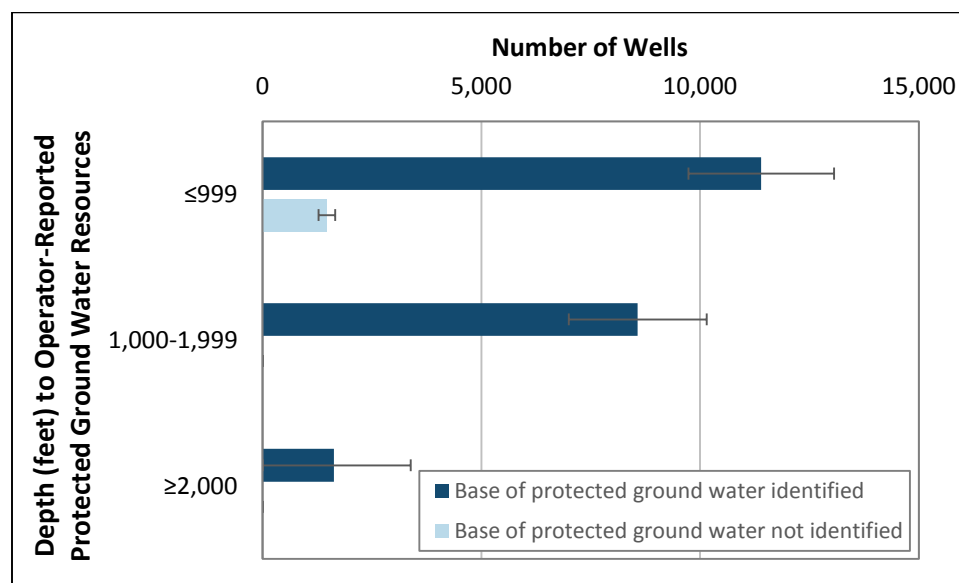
Number of Wells

0 5,000 10,000 15,000

Depth (feet) to Operator-Reported Protected Ground Water Resources

≤999

1,000-1,999

≥2,000

Base of protected ground water identified

Base of protected ground water not identified